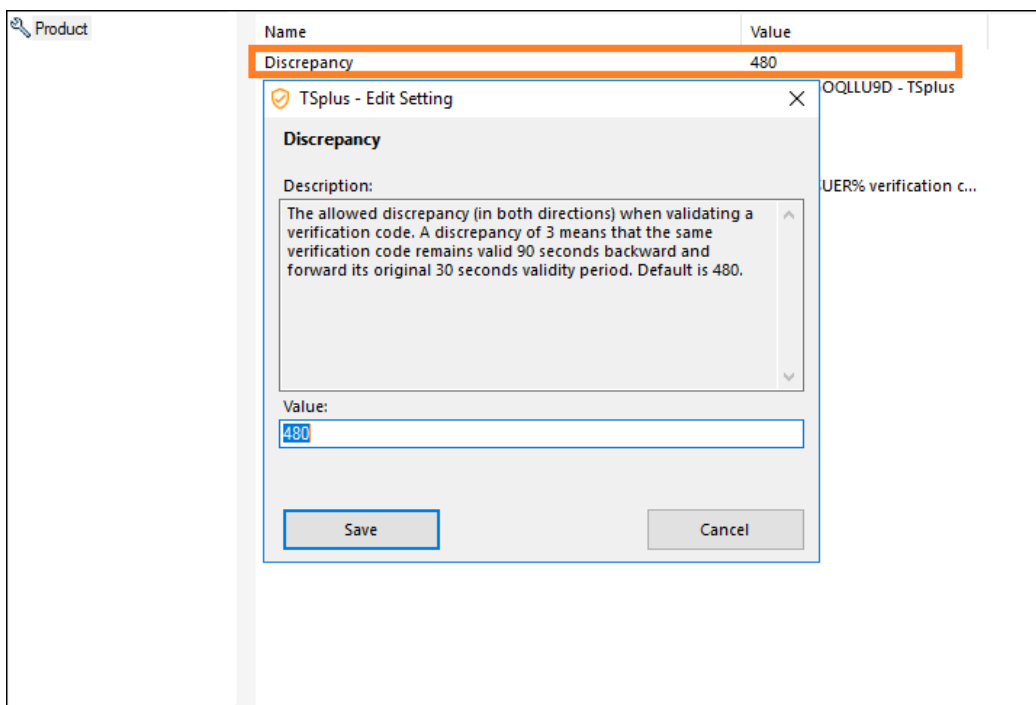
Product

| Name | Value |
|---|---|
| Discrepancy | 480 |

OQLLU9D - TSplus

UER% verification c...

TSplus - Edit Setting

Discrepancy

Description:

The allowed discrepancy (in both directions) when validating a verification code. A discrepancy of 3 means that the same verification code remains valid 90 seconds backward and forward its original 30 seconds validity period. Default is 480.

Value:

480

Save

Cancel